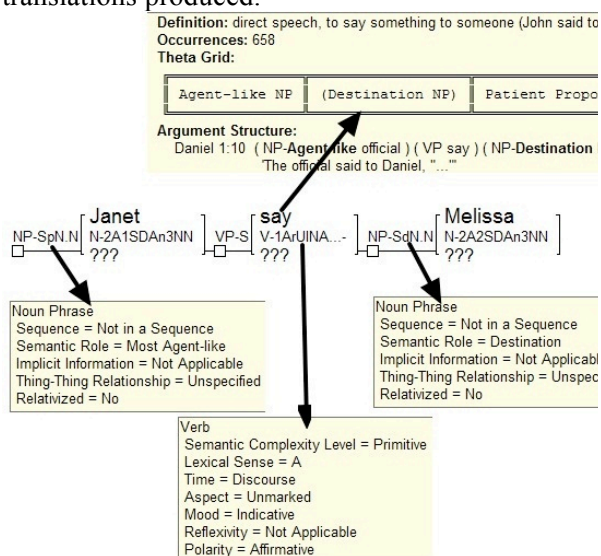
translations produced.

Definition: direct speech, to say something to someone (John said to
Occurrences: 658
Theta Grid:

| Agent-like NP | (Destination NP) | Patient Propo |
|---|---|---|

Argument Structure:
Daniel 1:10 ( NP-Agent-like official ) ( VP say ) ( NP-Destination
'The official said to Daniel, "..."'

NP-SpN.N Janet N-2A1SDAn3NN ???

VP-S say V-1ArUINA...- ???

NP-SdN.N Melissa N-2A2SDAn3NN ???

Noun Phrase
Sequence = Not in a Sequence
Semantic Role = Most Agent-like
Implicit Information = Not Applicable
Thing-Thing Relationship = Unspecified
Relativized = No

Noun Phrase
Sequence = Not in a Sequence
Semantic Role = Destination
Implicit Information = Not Applicabl
Thing-Thing Relationship = Unspec
Relativized = No

Verb
Semantic Complexity Level = Primitive
Lexical Sense = A
Time = Discourse
Aspect = Unmarked
Mood = Indicative
Reflexivity = Not Applicable
Polarity = Affirmative